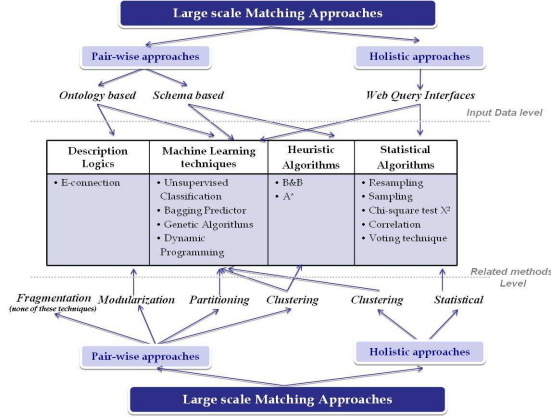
Large scale Matching Approaches

Pair-wise approaches

Holistic approaches

Ontology based

Schema based

Web Query Interfaces

Input Data level

| Description Logics | Machine Learning techniques | Heuristic Algorithms | Statistical Algorithms |
|---|---|---|---|
| • E-connection | • Unsupervised Classification<br>• Bagging Predictor<br>• Genetic Algorithms<br>• Dynamic Programming | • B&B<br>• A* | • Resampling<br>• Sampling<br>• Chi-square test $X^2$<br>• Correlation<br>• Voting technique |

Related methods Level

Fragmentation (none of these techniques)

Modularization

Partitioning

Clustering

Clustering

Statistical

Pair-wise approaches

Holistic approaches

Large scale Matching Approaches